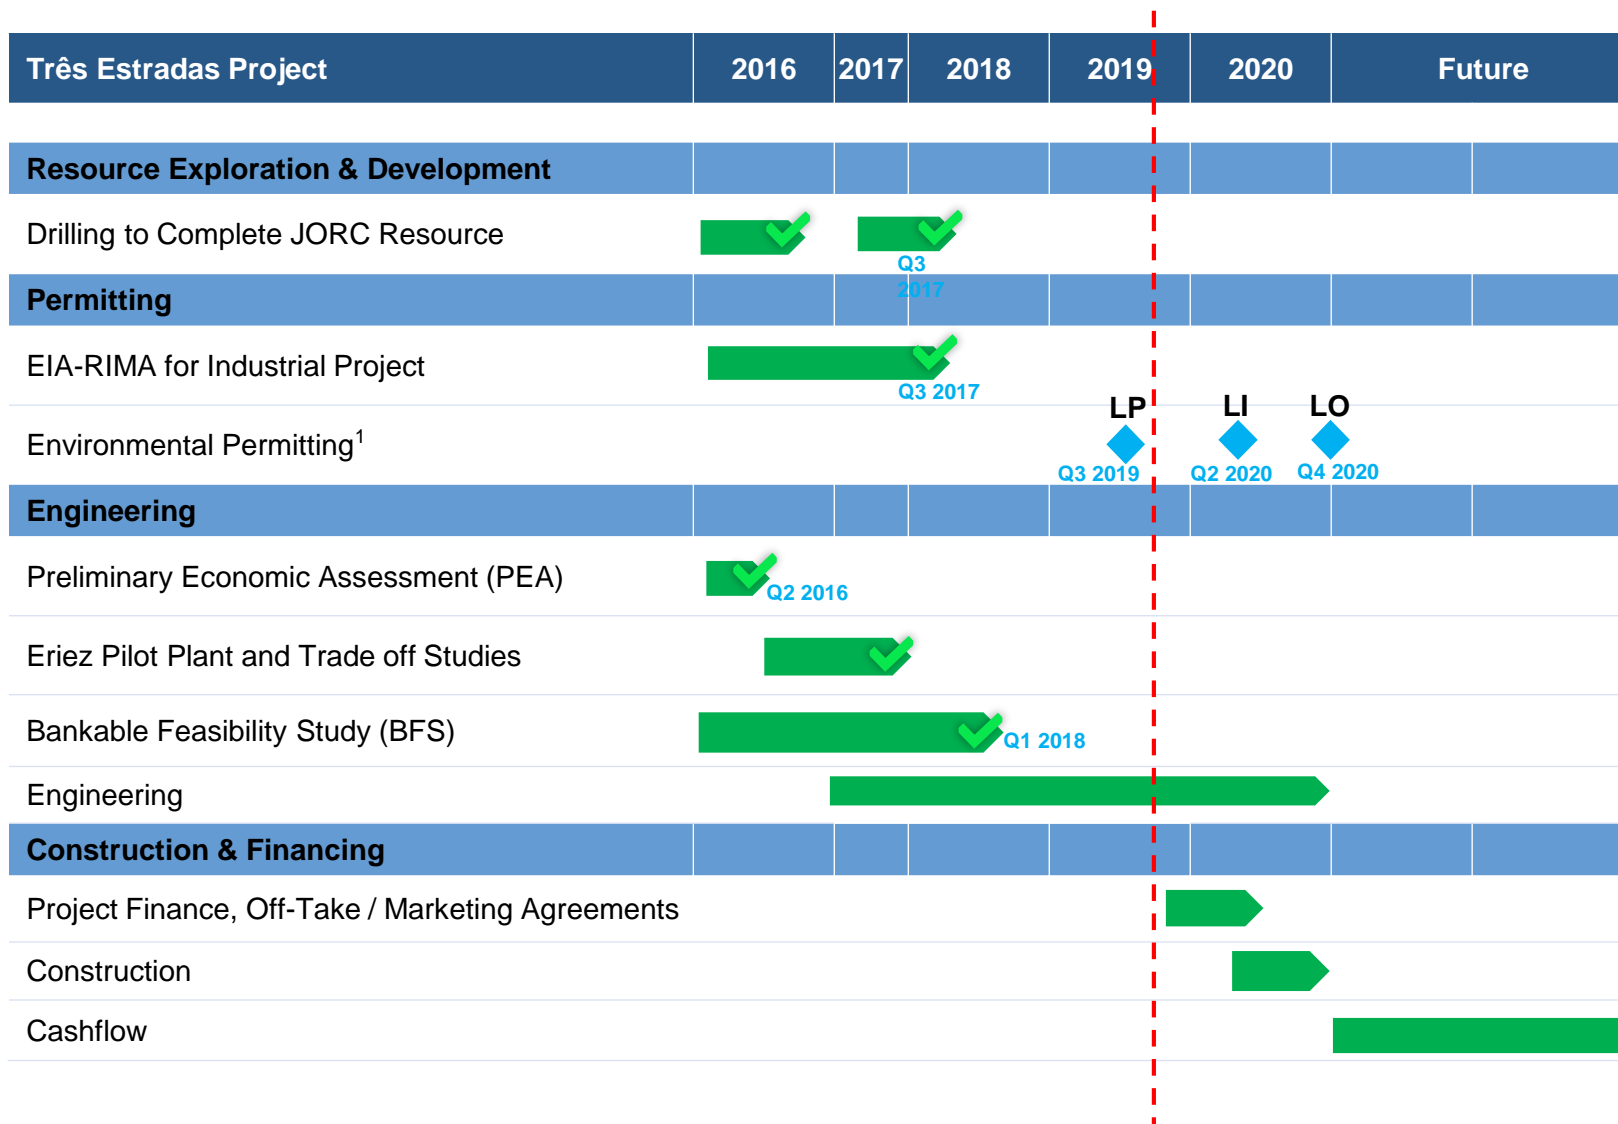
| Três Estradas Project | 2016 | 2017 | 2018 | 2019 | 2020 | Future |
|---|---|---|---|---|---|---|
| **Resource Exploration & Development** | | | | | | |
| Drilling to Complete JORC Resource | | Q3 2017 | | | | |
| **Permitting** | | | | | | |
| EIA-RIMA for Industrial Project | | Q3 2017 | | | | |
| Environmental Permitting$^1$ | | | | LP Q3 2019 | LI Q2 2020 | LO Q4 2020 |
| **Engineering** | | | | | | |
| Preliminary Economic Assessment (PEA) | Q2 2016 | | | | | |
| Eriez Pilot Plant and Trade off Studies | | | | | | |
| Bankable Feasibility Study (BFS) | | | Q1 2018 | | | |
| Engineering | | | | | | |
| **Construction & Financing** | | | | | | |
| Project Finance, Off-Take / Marketing Agreements | | | | | | |
| Construction | | | | | | |
| Cashflow | | | | | | |